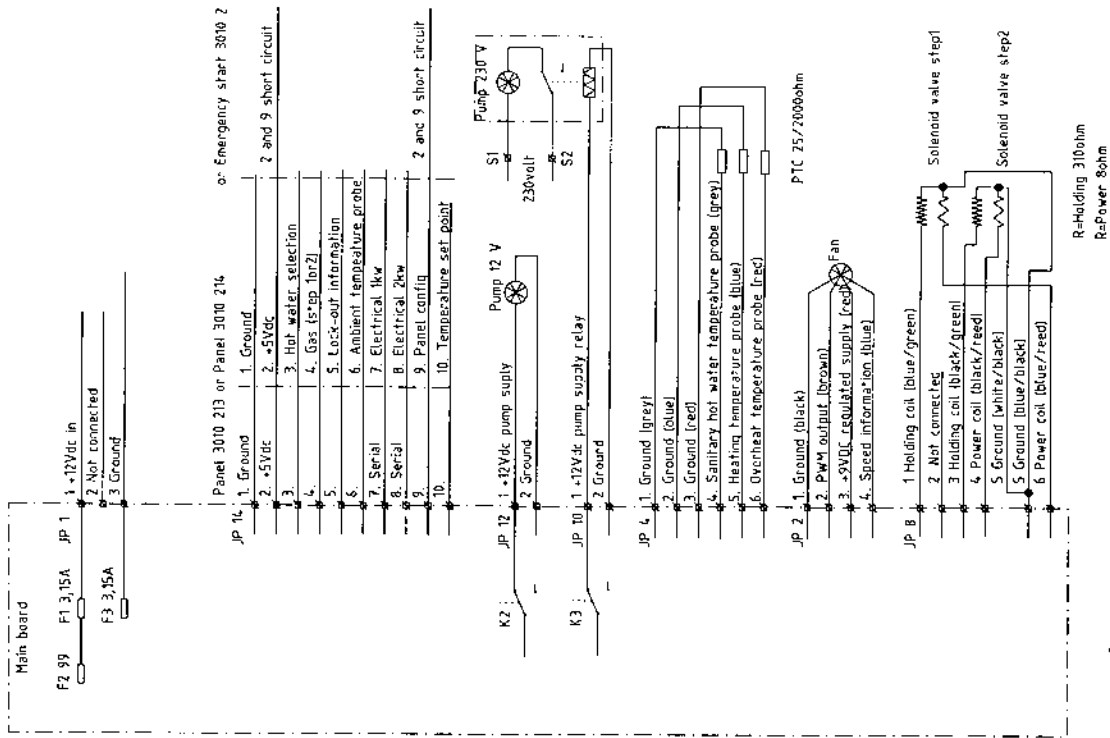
Main board

F2 99

F1 3,15A

F3 3,15A

JP 1
1 +12Vdc in
2 Not connected
3 Ground

Panel 3010 213 or Panel 3010 214
or Emergency start 3010 2

JP 14
1. Ground
2. +5Vdc
3.
4.
5.
6.
7. Serial
8. Serial
9.
10.

1. Ground
2. +5Vdc
3. Hot water selection
4. Gas (step 1or2)
5. Lock-out information
6. Ambient temperature probe
7. Electrical 1kw
8. Electrical 2kw
9. Panel config
10. Temperature set point

2 and 9 short circuit
2 and 9 short circuit

K2
JP 12
1 +12Vdc pump suply
2 Ground
Pump 12 V

K3
JP 10
1 +12Vdc pump supply relay
2 Ground

Pump 230 V
S1
230volt
S2

JP 4
1. Ground (grey)
2. Ground (blue)
3. Ground (red)
4. Sanitary hot water temperature probe (grey)
5. Heating temperature probe (blue)
6. Overheat temperature probe (red)

PTC 25/2000ohm

JP 2
1. Ground (black)
2. PWM output (brown)
3. +9VDC regulated supply (red)
4. Speed information (blue)
Fan

JP 8
1 Holding coil (blue/green)
2 Not connected
3 Holding coil (black/green)
4 Power coil (black/reed)
5 Ground (white/black)
5 Ground (blue/black)
6 Power coil (blue/reed)

Solenoid valve step1
Solenoid valve step2

R=Holding 310ohm
R=Power 8ohm